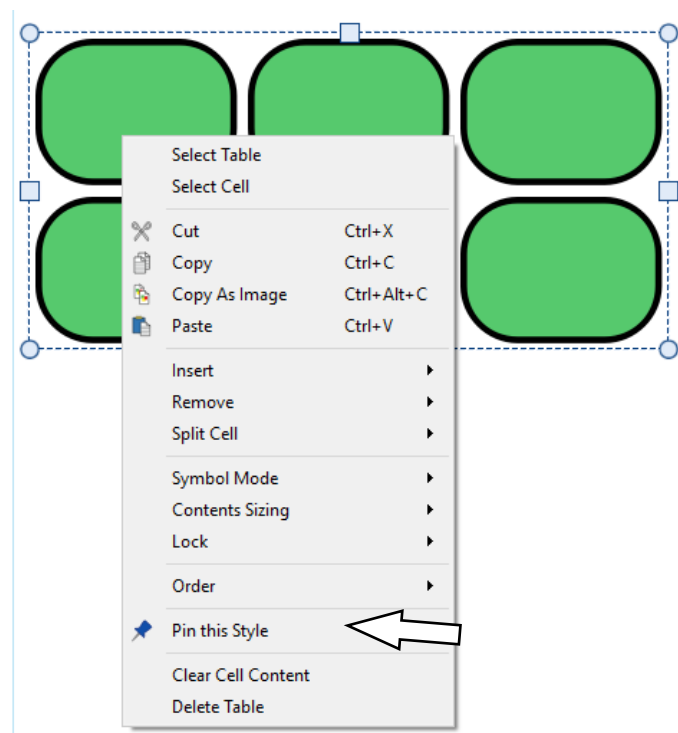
Select Table
Select Cell

Cut Ctrl+X
Copy Ctrl+C
Copy As Image Ctrl+Alt+C
Paste Ctrl+V

Insert
Remove
Split Cell

Symbol Mode
Contents Sizing
Lock

Order

Pin this Style

Clear Cell Content
Delete Table